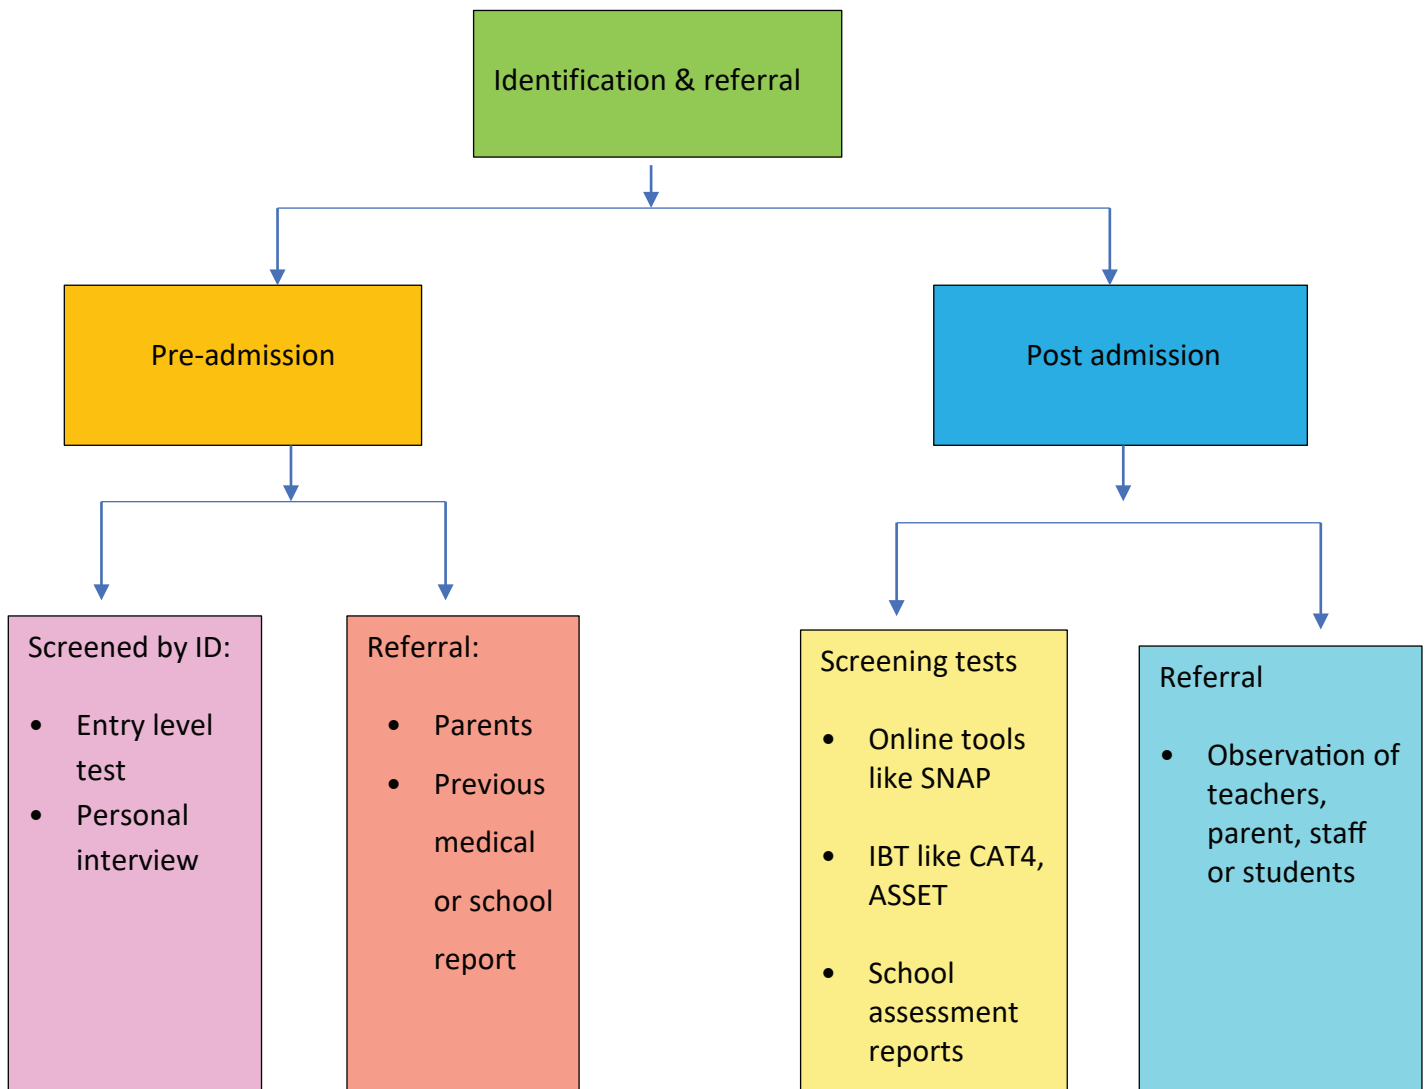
Identification & referral

Pre-admission

Post admission

Screened by ID:

- Entry level test
- Personal interview

Referral:

- Parents
- Previous medical or school report

Screening tests

- Online tools like SNAP
- IBT like CAT4, ASSET
- School assessment reports

Referral

- Observation of teachers, parent, staff or students